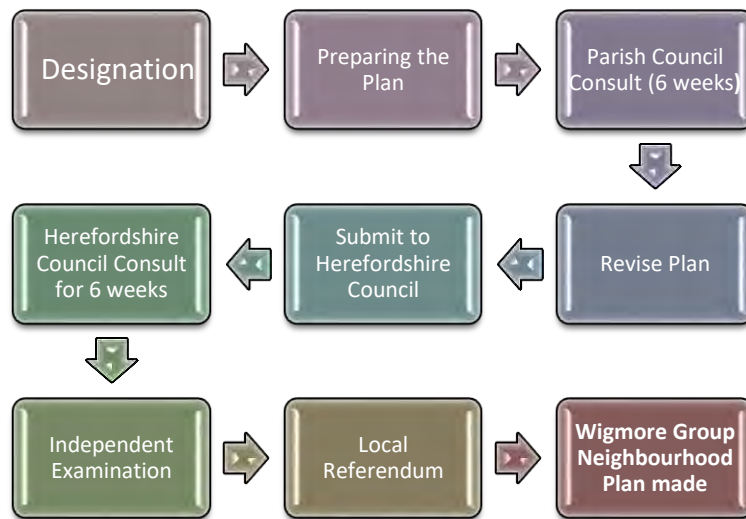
Designation

Preparing the Plan

Parish Council Consult (6 weeks)

Revise Plan

Submit to Herefordshire Council

Herefordshire Council Consult for 6 weeks

Independent Examination

Local Referendum

**Wigmore Group Neighbourhood Plan made**